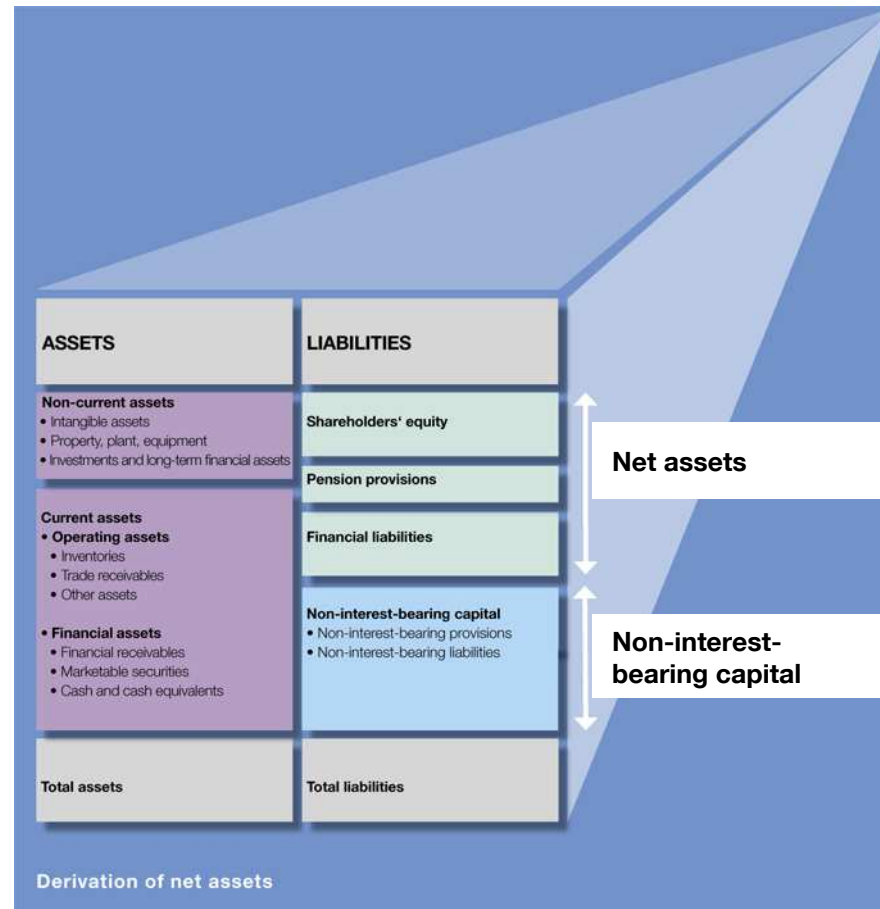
ASSETS

LIABILITIES

Non-current assets
• Intangible assets
• Property, plant, equipment
• Investments and long-term financial assets

Shareholders' equity

Pension provisions

Net assets

Current assets
• Operating assets
• Inventories
• Trade receivables
• Other assets

Financial liabilities

• Financial assets
• Financial receivables
• Marketable securities
• Cash and cash equivalents

Non-interest-bearing capital
• Non-interest-bearing provisions
• Non-interest-bearing liabilities

Non-interest-bearing capital

Total assets

Total liabilities

Derivation of net assets